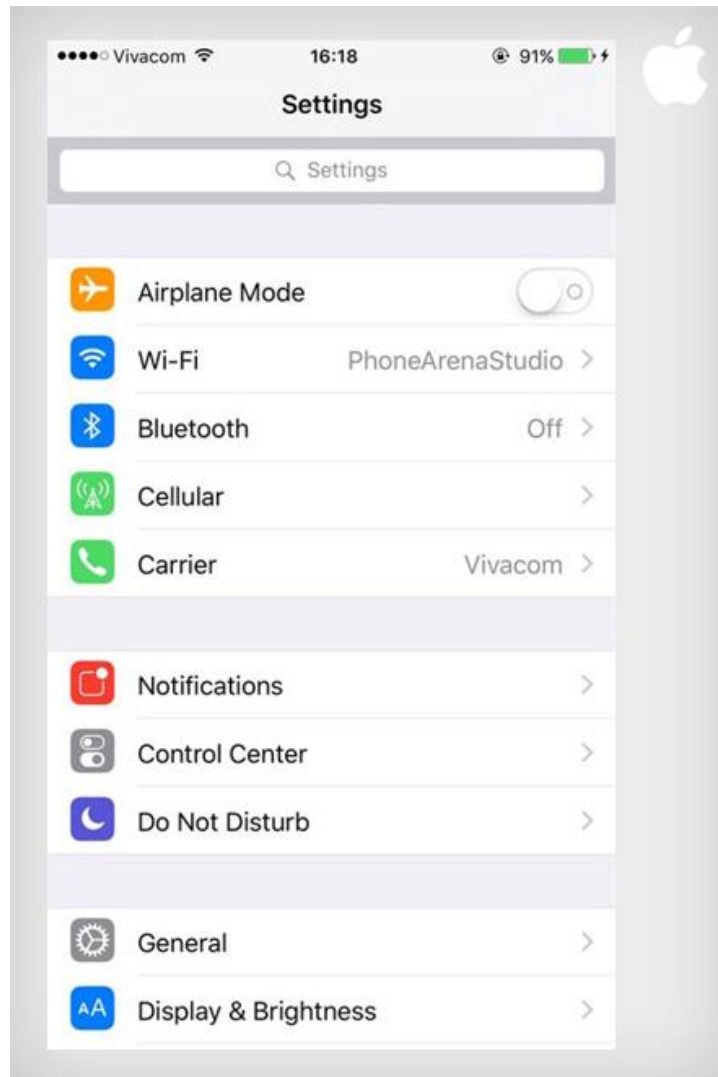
●●●●○ Vivacom 16:18 91%

Settings

Settings

Airplane Mode

Wi-Fi PhoneArenaStudio >

Bluetooth Off >

Cellular >

Carrier Vivacom >

Notifications >

Control Center >

Do Not Disturb >

General >

AA Display & Brightness >